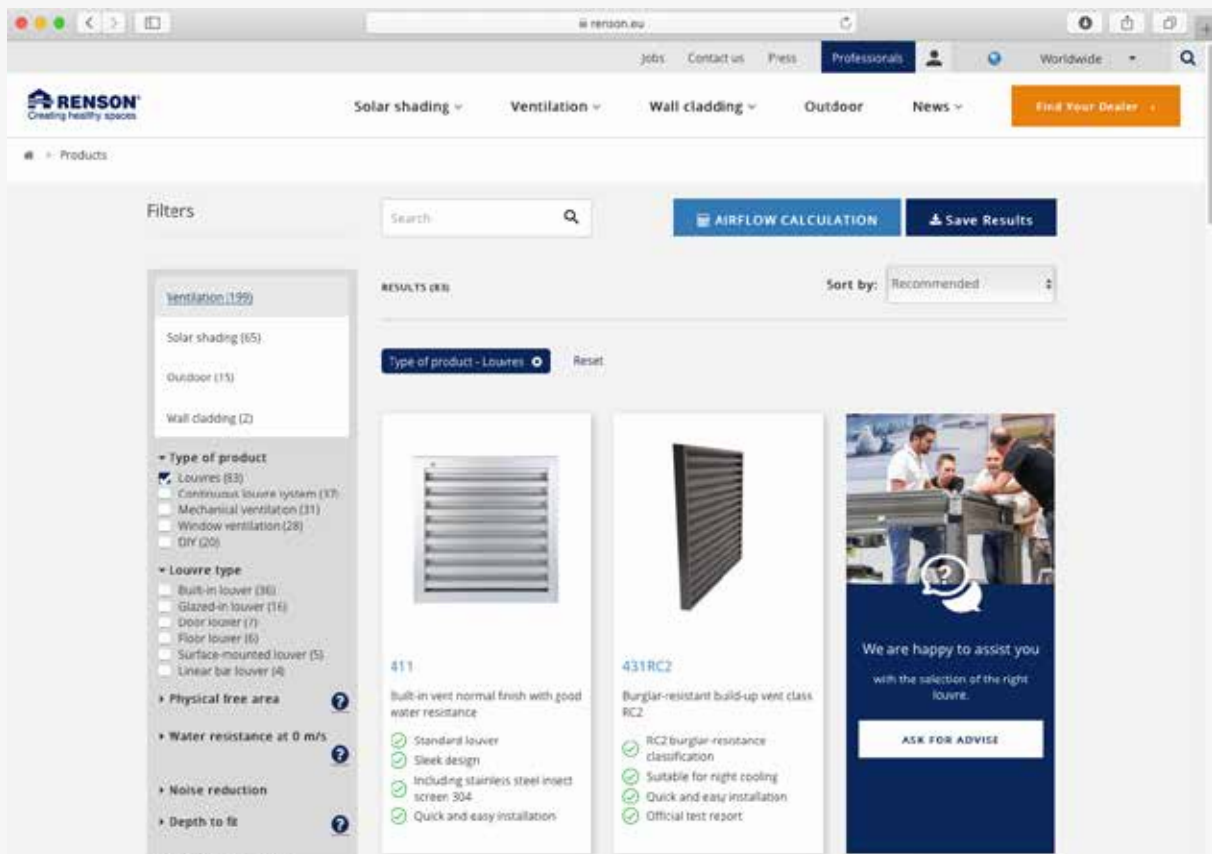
renson.eu

Jobs Contact us Press Professionals Worldwide

RENSON
Creating healthy spaces

Solar shading Ventilation Wall cladding Outdoor News Find Your Dealer

Products

Filters

Search

AIRFLOW CALCULATION

Save Results

Ventilation (199)

Solar shading (65)

Outdoor (15)

Wall cladding (2)

RESULTS (83)

Sort by: Recommended

Type of product - Louvres

Reset

Type of product
Louvres (83)
Continuous louvre system (37)
Mechanical ventilation (31)
Window ventilation (28)
DIY (20)

Louvre type
Built-in louver (36)
Glazed-in louver (16)
Door louver (7)
Floor louver (6)
Surface-mounted louver (5)
Linear bar louver (4)

Physical free area

Water resistance at 0 m/s

Noise reduction

Depth to fit

411

Built-in vent normal finish with good water resistance

Standard louver
Sleek design
Including stainless steel insect screen 304
Quick and easy installation

431RC2

Burglar-resistant build-up vent class RC2

RC2 burglar-resistance classification
Suitable for night cooling
Quick and easy installation
Official test report

We are happy to assist you

with the selection of the right louvre.

ASK FOR ADVISE